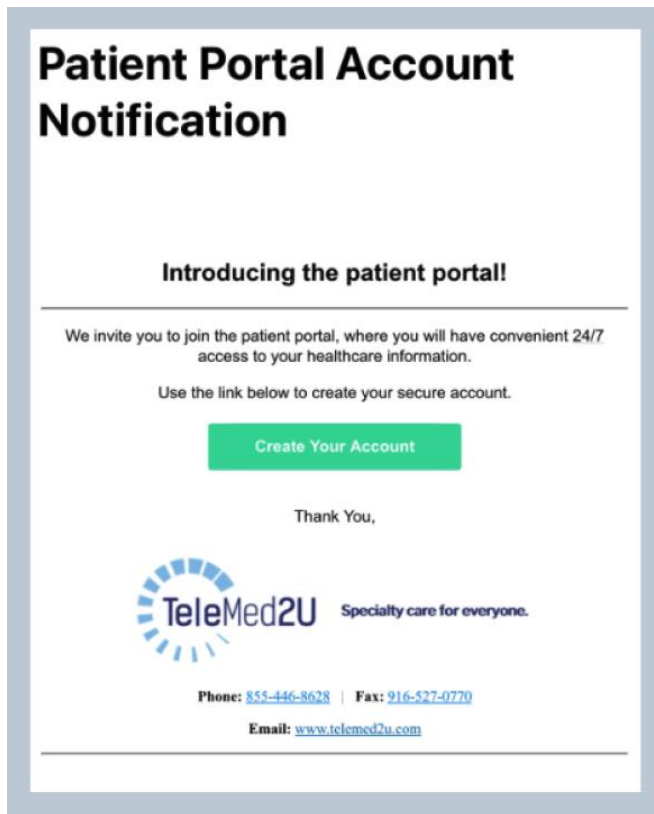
Patient Portal Account Notification

Introducing the patient portal!

We invite you to join the patient portal, where you will have convenient 24/7 access to your healthcare information.

Use the link below to create your secure account.

Create Your Account

Thank You,

TeleMed2U Specialty care for everyone.

Phone: 855-446-8628 | Fax: 916-527-0770

Email: www.telemed2u.com